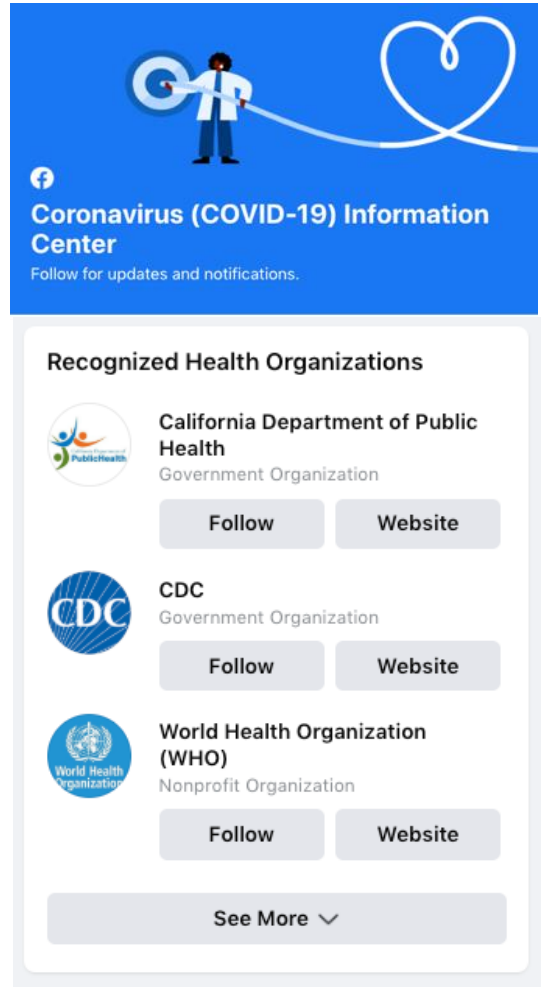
Coronavirus (COVID-19) Information Center

Follow for updates and notifications.

Recognized Health Organizations

California Department of Public Health
PublicHealth
California Department of Public Health
Government Organization
Follow
Website

CDC
CDC
Government Organization
Follow
Website

World Health Organization
World Health Organization (WHO)
Nonprofit Organization
Follow
Website

See More